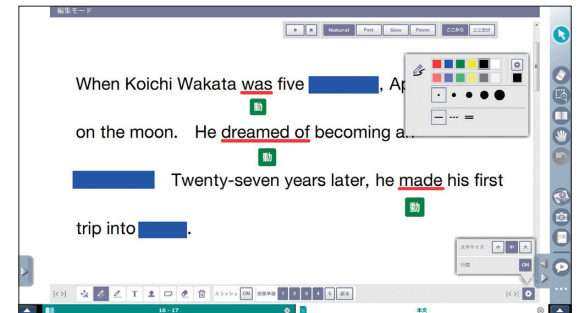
編集モード

Natural Fast Slow Pause ここから ここだけ

When Koichi Wakata was five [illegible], Ap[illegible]
動
on the moon. He dreamed of becoming a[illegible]
動
Twenty-seven years later, he made his first
動
trip into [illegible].

文字サイズ 小 中 大
行間 ON

スラッシュ ON 語義等 1 2 3 4 5 消去

16 - 17
本文